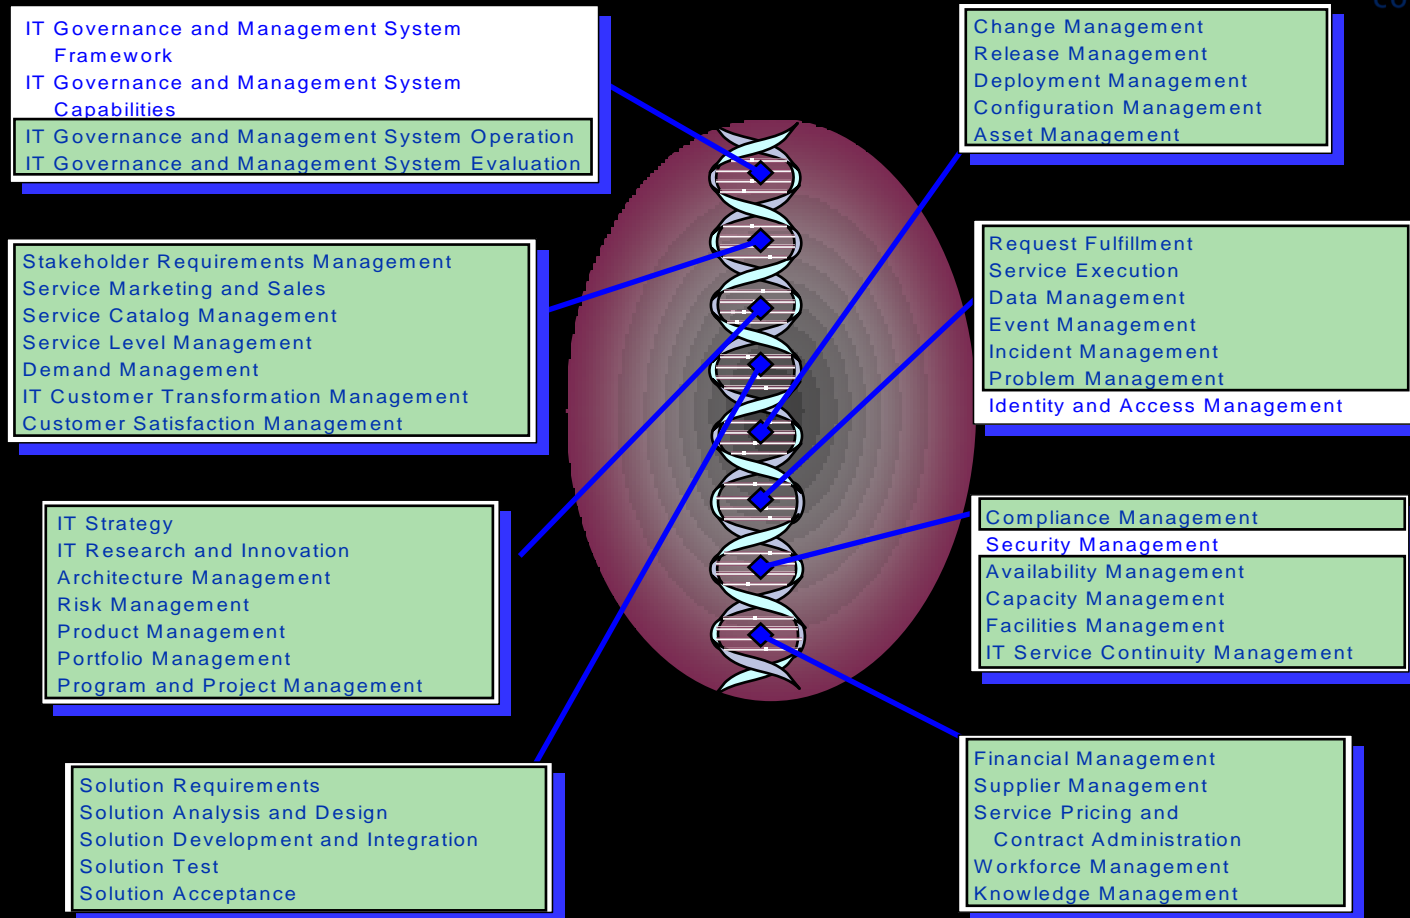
IT Governance and Management System Framework
IT Governance and Management System Capabilities
IT Governance and Management System Operation
IT Governance and Management System Evaluation

Stakeholder Requirements Management
Service Marketing and Sales
Service Catalog Management
Service Level Management
Demand Management
IT Customer Transformation Management
Customer Satisfaction Management

IT Strategy
IT Research and Innovation
Architecture Management
Risk Management
Product Management
Portfolio Management
Program and Project Management

Solution Requirements
Solution Analysis and Design
Solution Development and Integration
Solution Test
Solution Acceptance

Change Management
Release Management
Deployment Management
Configuration Management
Asset Management

Request Fulfillment
Service Execution
Data Management
Event Management
Incident Management
Problem Management
Identity and Access Management

Compliance Management
Security Management
Availability Management
Capacity Management
Facilities Management
IT Service Continuity Management

Financial Management
Supplier Management
Service Pricing and Contract Administration
Workforce Management
Knowledge Management